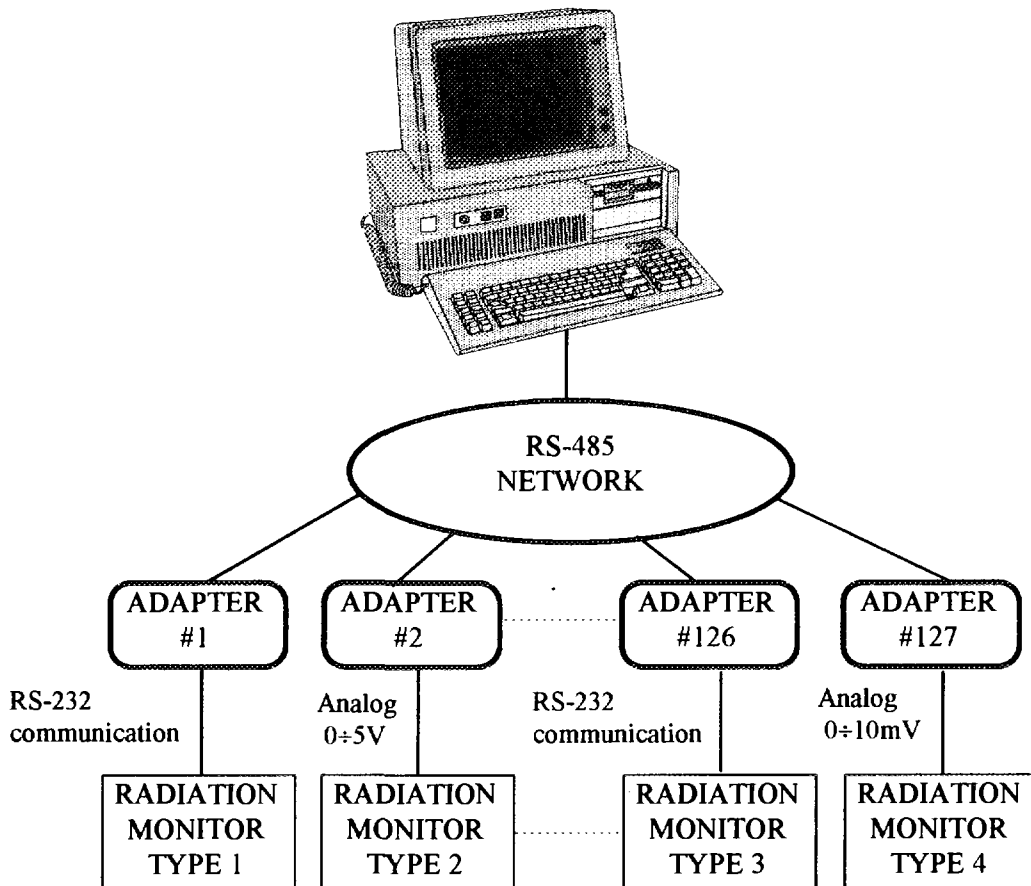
RS-485
NETWORK

ADAPTER
#1

ADAPTER
#2

ADAPTER
#126

ADAPTER
#127

RS-232
communication

Analog
0÷5V

RS-232
communication

Analog
0÷10mV

RADIATION
MONITOR
TYPE 1

RADIATION
MONITOR
TYPE 2

RADIATION
MONITOR
TYPE 3

RADIATION
MONITOR
TYPE 4